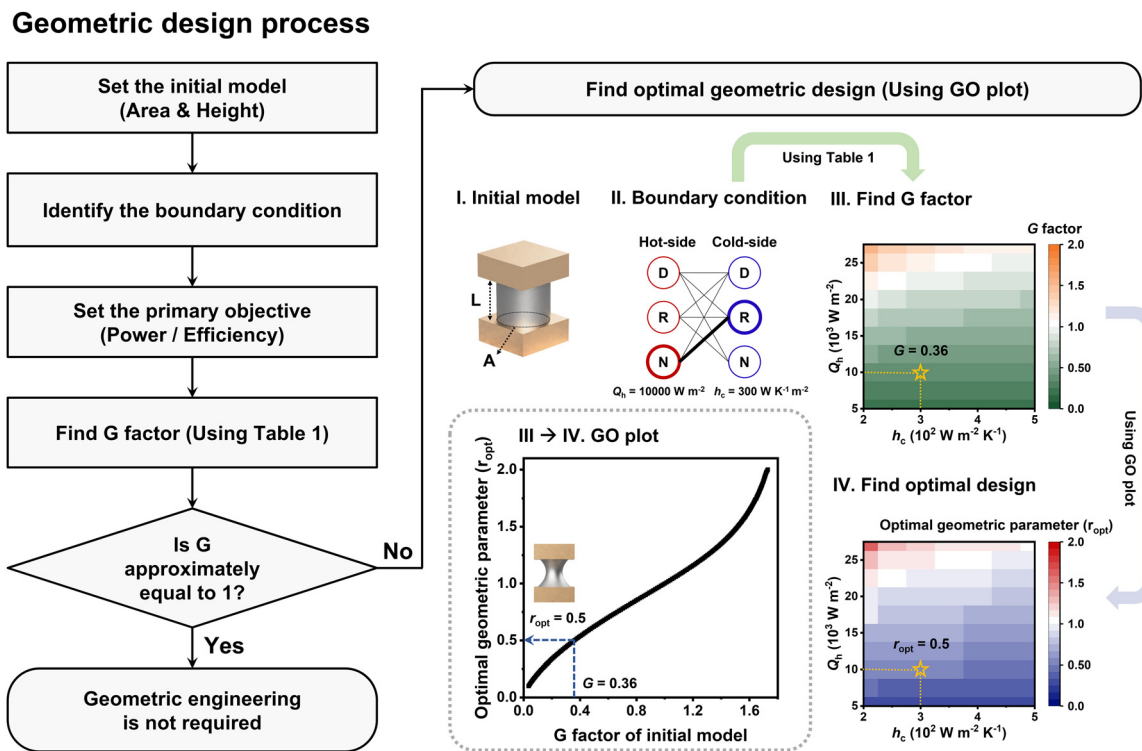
Geometric design process

Set the initial model (Area & Height)

Identify the boundary condition

Set the primary objective (Power / Efficiency)

Find G factor (Using Table 1)

Is G approximately equal to 1?

No

Yes

Geometric engineering is not required

Find optimal geometric design (Using GO plot)

Using Table 1

I. Initial model

L

A

II. Boundary condition

Hot-side

Cold-side

D

R

N

D

R

N

$Q_h$ = 10000 W m$^{-2}$

$h_c$ = 300 W K$^{-1}$ m$^{-2}$

III. Find G factor

G factor

2.0

1.5

1.0

0.50

0.0

$Q_h$ ($10^3$ W m$^{-2}$)

25

20

15

10

5

G = 0.36

2

3

4

5

$h_c$ ($10^2$ W m$^{-2}$ K$^{-1}$)

Using GO plot

III → IV. GO plot

Optimal geometric parameter ($r_{opt}$)

2.0

1.5

1.0

0.5

0.0

$r_{opt}$ = 0.5

G = 0.36

0.0

0.4

0.8

1.2

1.6

G factor of initial model

IV. Find optimal design

Optimal geometric parameter ($r_{opt}$)

2.0

1.5

1.0

0.50

0.0

$Q_h$ ($10^3$ W m$^{-2}$)

25

20

15

10

5

$r_{opt}$ = 0.5

2

3

4

5

$h_c$ ($10^2$ W m$^{-2}$ K$^{-1}$)